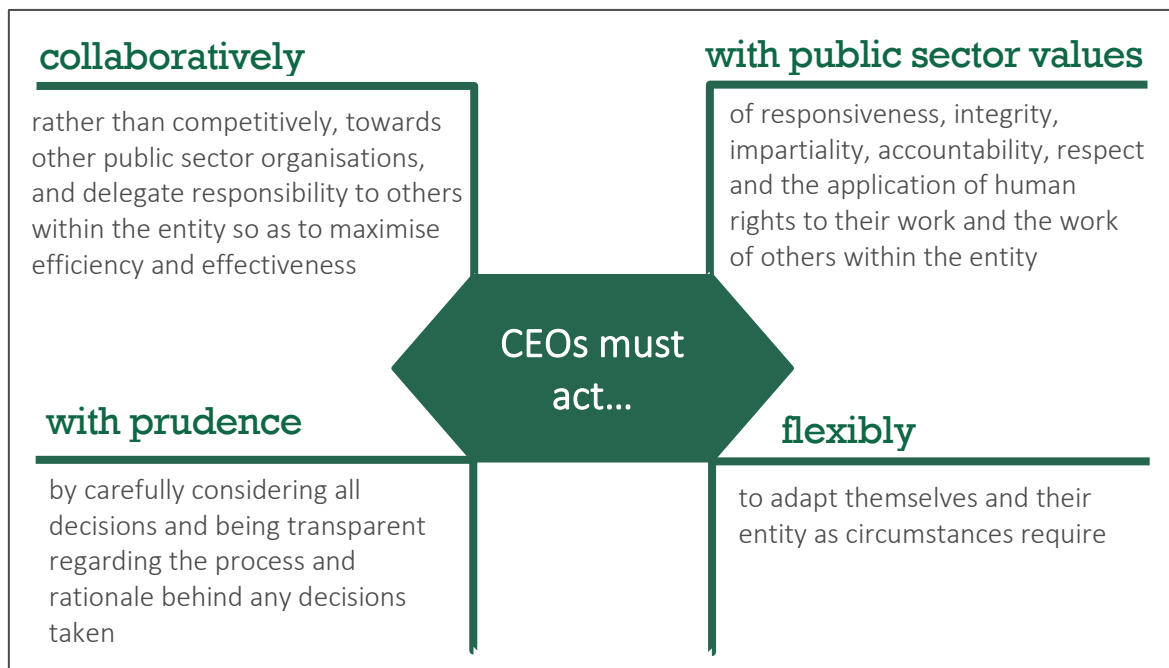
collaboratively

rather than competitively, towards other public sector organisations, and delegate responsibility to others within the entity so as to maximise efficiency and effectiveness

with public sector values

of responsiveness, integrity, impartiality, accountability, respect and the application of human rights to their work and the work of others within the entity

CEOs must act...

with prudence

by carefully considering all decisions and being transparent regarding the process and rationale behind any decisions taken

flexibly

to adapt themselves and their entity as circumstances require